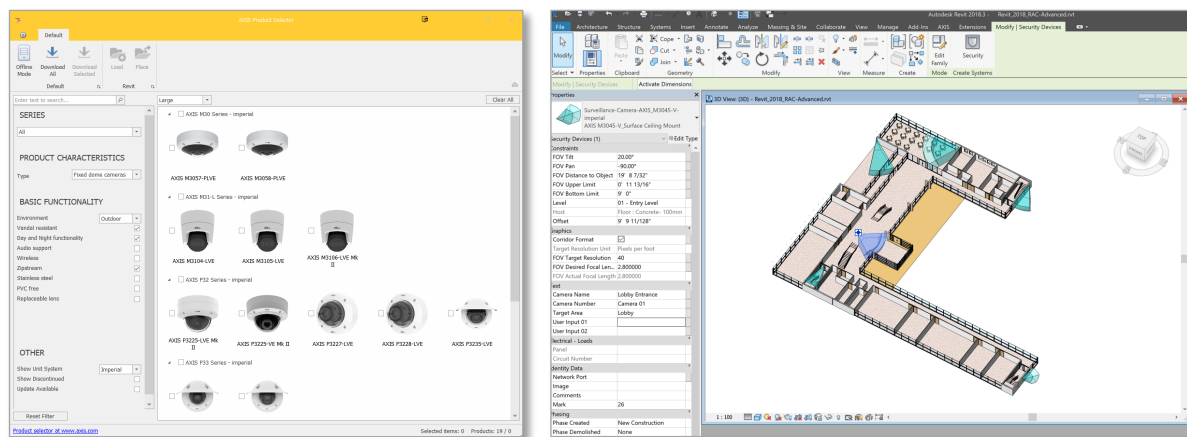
AXIS Product Selector

Default

Offline Mode | Download All | Download Selected | Load | Place

Default | Revit

Enter text to search...

Large

Clear All

SERIES

All

PRODUCT CHARACTERISTICS

Type: Fixed dome cameras

BASIC FUNCTIONALITY

Environment: Outdoor

Vandal resistant

Day and Night functionality

Audio support

Wireless

Zipstream

Stainless steel

PVC free

Replaceable lens

OTHER

Show Unit System: Imperial

Show Discontinued

Update Available

Reset Filter

AXIS M30 Series - imperial

AXIS M3057-PLVE

AXIS M3058-PLVE

AXIS M31-L Series - imperial

AXIS M3104-LVE

AXIS M3105-LVE

AXIS M3106-LVE Mk II

AXIS P32 Series - imperial

AXIS P3225-LVE Mk II

AXIS P3225-VE Mk II

AXIS P3227-LVE

AXIS P3228-LVE

AXIS P3235-LVE

AXIS P33 Series - imperial

Product selector at www.axis.com

Selected items: 0 Products: 19 / 0

Autodesk Revit 2018.3 - Revit_2018_RAC-Advanced.rvt

File | Architecture | Structure | Systems | Insert | Annotate | Analyze | Massing & Site | Collaborate | View | Manage | Add-Ins | AXIS | Extensions | Modify | Security Devices

Modify | Paste | Cope | Cut | Join | Edit Family | Security

Select | Properties | Clipboard | Geometry | Modify | View | Measure | Create | Mode | Create Systems

Modify | Security Devices | Activate Dimensions

Properties

Surveillance-Camera-AXIS_M3045-V-imperial
AXIS M3045-V_Surface Ceiling Mount

Security Devices (1) | Edit Type

| Constraints | |
|---|---|
| FOV Tilt | 20.00° |
| FOV Pan | -90.00° |
| FOV Distance to Object | 19' 8 7/32" |
| FOV Upper Limit | 0' 11 13/16" |
| FOV Bottom Limit | 9' 0" |
| Level | 01 - Entry Level |
| Host | Floor : Concrete- 100mm |
| Offset | 9' 9 11/128" |
| Graphics | |
| Corridor Format | |
| Target Resolution Unit | Pixels per foot |
| FOV Target Resolution | 40 |
| FOV Desired Focal Len... | 2.800000 |
| FOV Actual Focal Length | 2.800000 |
| Text | |
| Camera Name | Lobby Entrance |
| Camera Number | Camera 01 |
| Target Area | Lobby |
| User Input 01 | |
| User Input 02 | |
| Electrical - Loads | |
| Panel | |
| Circuit Number | |
| Identity Data | |
| Network Port | |
| Image | |
| Comments | |
| Mark | 26 |
| Phasing | |
| Phase Created | New Construction |
| Phase Demolished | None |

3D View: {3D} - Revit_2018_RAC-Advanced.rvt

TOP

1 : 100